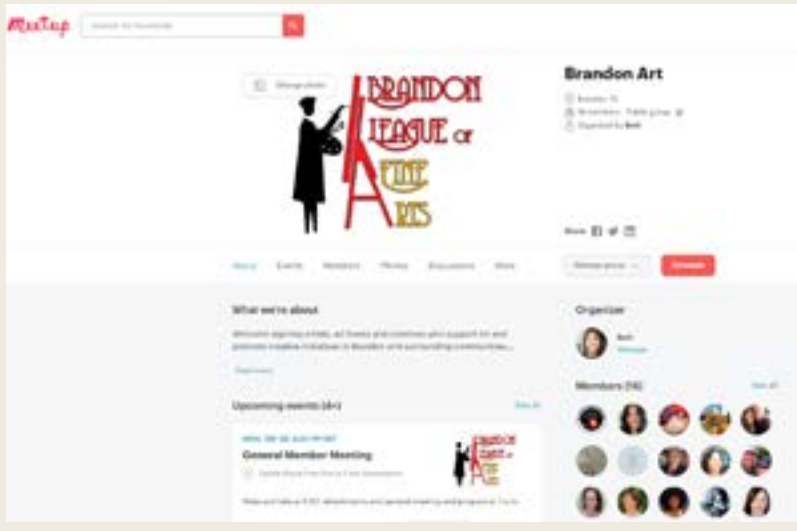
Meetup

Search for keyword

Manage photo

BRANDON LEAGUE OF FINE ARTS

Brandon Art

Brandon, FL

Members · Public group

Organized by Beth

Share

About Events Members Photos Discussions More

Manage group

Create

What we're about

Welcome! aspiring artists, art lovers and creatives who support art and promote creative initiatives in Brandon and surrounding communities...

Read more

Upcoming events (4+)

See all

General Member Meeting

Organizer

Beth

Members (16)

See all